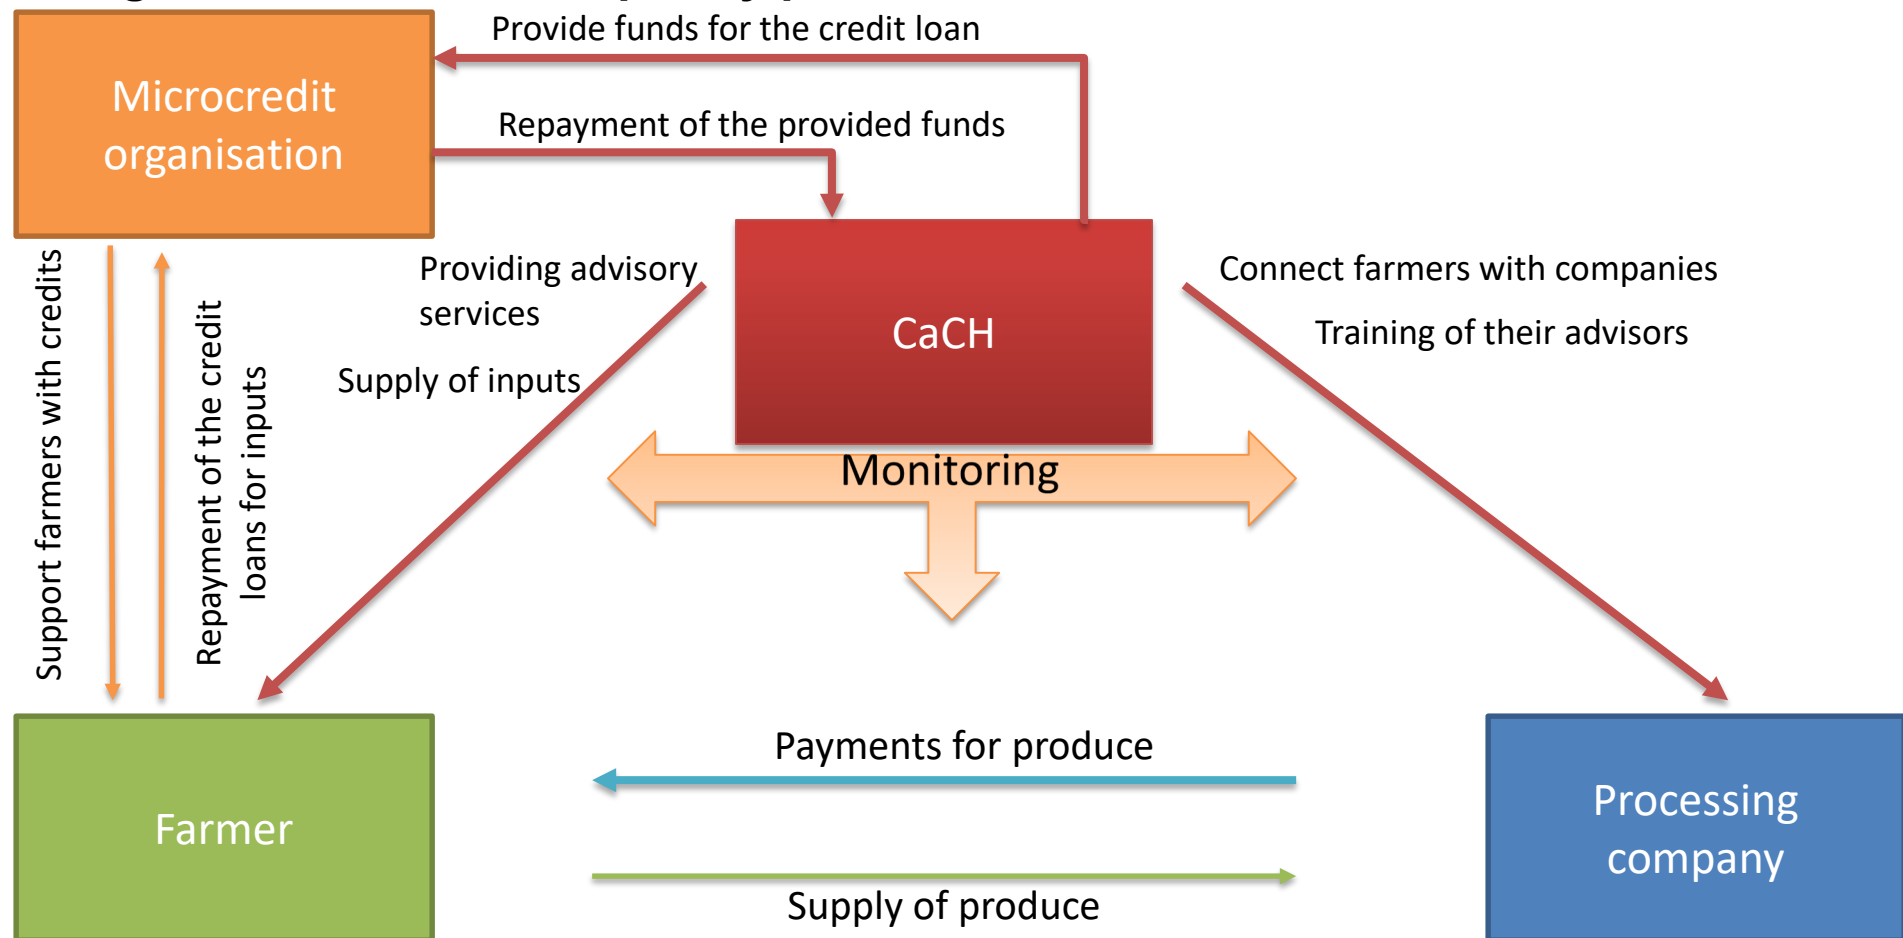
Microcredit organisation

Provide funds for the credit loan

Repayment of the provided funds

CaCH

Providing advisory services

Supply of inputs

Connect farmers with companies

Training of their advisors

Monitoring

Support farmers with credits

Repayment of the credit loans for inputs

Farmer

Payments for produce

Supply of produce

Processing company